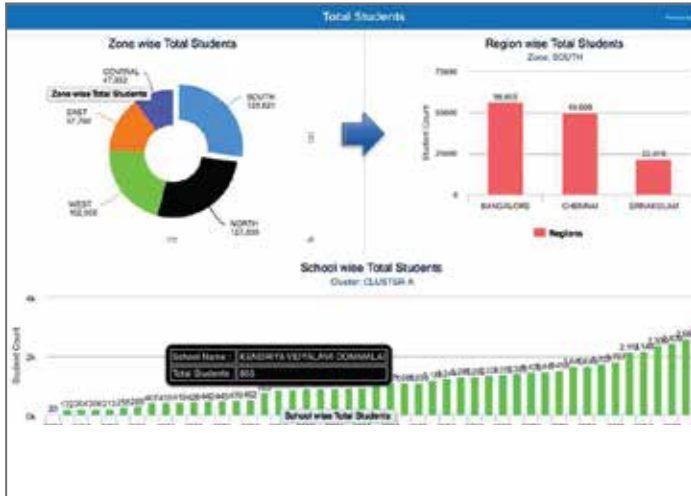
Total Students

Zone wise Total Students

CENTRAL
47,952

Zone wise Total Students

EAST
67,790

SOUTH
135,821

WEST
102,555

NORTH
127,835

Region wise Total Students
Zone: SOUTH

75000

50000

25000

Student Count

56,603

49,608

22,416

BANGALORE

CHENNAI

ERNAKULAM

Regions

School wise Total Students
Cluster: CLUSTER A

4k

2k

0k

Student Count

School Name : KENDRIYA VIDYALAYA DOMALAG

Total Students : 803

School wise Total Students

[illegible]